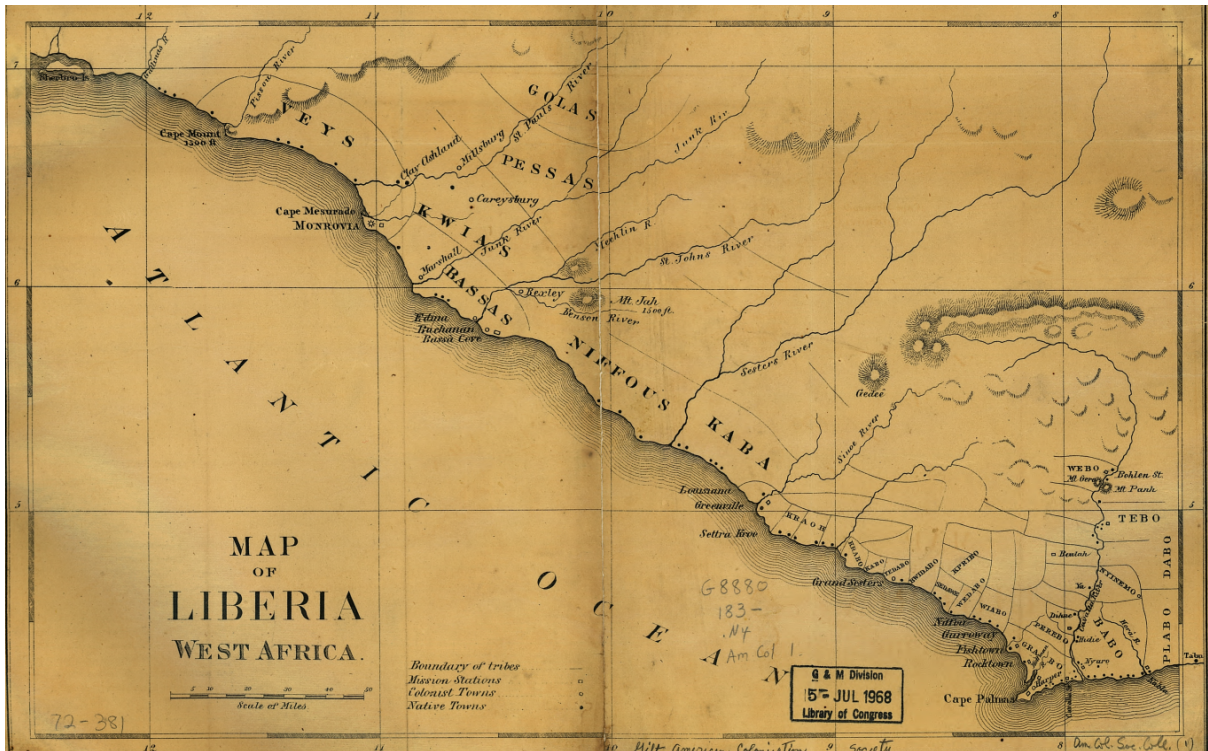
12
11
10
9
8
7
7
6
6
5
5
Sherbro I.
Gallinas R.
Poisson River
VEYS
GOLAS
St. Pauls River
Cape Mount
1300 ft.
Clay Ashland
Millsburg
PESSAS
Junk Riv.
Careysburg
Cape Mesurado
MONROVIA
KWIAS
Junk River
Mechlin R.
St. Johns River
Marshall
BASSAS
Bexley
Mt. Jah
1500 ft.
Benson River
Edina
Buchanan
Bassa Cove
NIFFOUS
Sesters River
Gedeé
KABA
Sinoe River
A T L A N T I C  O C E A N
WEBO
Behlen St.
Mt. Gerry
Mt. Pank
TEBO
DABO
Louisiana
Greenville
KRAOH
Settra Kroo
Grand Sesters
Bowlah
NYINEMO
Nana Kroo
Garroway
Fishtown
Rocktown
PLABO
RABO
Cape Palmas
Taboo

MAP
OF
LIBERIA
WEST AFRICA.

Scale of Miles
5 10 20 30 40 50

Boundary of tribes
Mission Stations
Colonist Towns
Native Towns

G8880
183-
.N4
Am Col 1.

G & M Division
15 JUL 1968
Library of Congress

72-381
Am. Col. Soc. Coll. (1)
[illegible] American Colonization Society